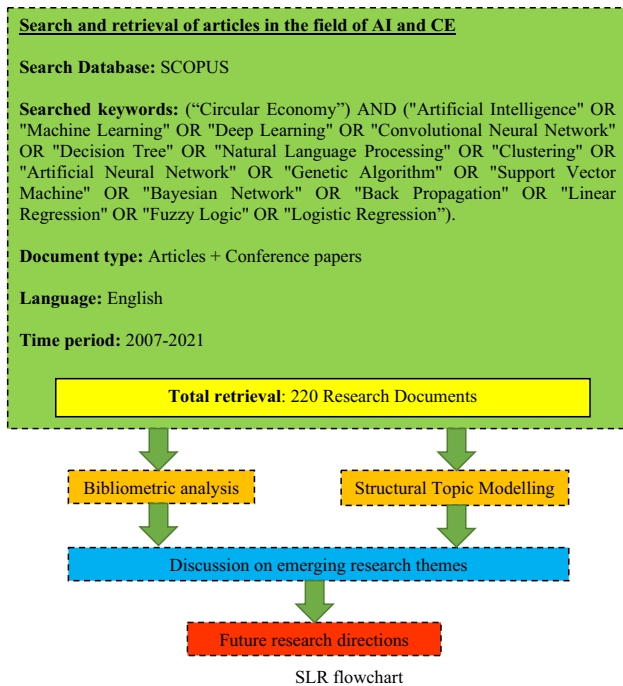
Search and retrieval of articles in the field of AI and CE

Search Database: SCOPUS

Searched keywords: (“Circular Economy") AND ("Artificial Intelligence" OR "Machine Learning" OR "Deep Learning" OR "Convolutional Neural Network" OR "Decision Tree" OR "Natural Language Processing" OR "Clustering" OR "Artificial Neural Network" OR "Genetic Algorithm" OR "Support Vector Machine" OR "Bayesian Network" OR "Back Propagation" OR "Linear Regression" OR "Fuzzy Logic" OR "Logistic Regression”).

Document type: Articles + Conference papers

Language: English

Time period: 2007-2021

Total retrieval: 220 Research Documents

Bibliometric analysis

Structural Topic Modelling

Discussion on emerging research themes

Future research directions

SLR flowchart